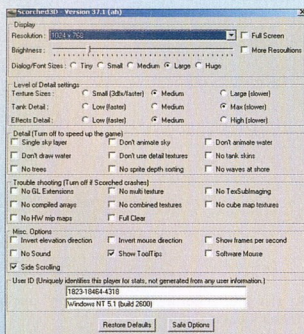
Scorched3D - Version 37.1 (ab)

Display
Resolution : 1024 x 768
Full Screen
Brightness :
More Resolutions
Dialog/Font Sizes : Tiny Small Medium Large Huge

Level of Detail settings
Texture Sizes : Small (3dfx/faster) Medium Large (slower)
Tank Detail : Low (faster) Medium Max (slower)
Effects Detail : Low (faster) Medium High (slower)

Detail (Turn off to speed up the game)
Single sky layer
Don't animate sky
Don't animate water
Don't draw water
Don't use detail textures
No tank skins
No trees
No sprite depth sorting
No waves at shore

Trouble shooting (Turn off if Scorched crashes)
No GL Extensions
No multi texture
No TexSubImaging
No compiled arrays
No combined textures
No cube map textures
No HW mip maps
Full Clear

Misc. Options
Invert elevation direction
Invert mouse direction
Show frames per second
No Sound
Show ToolTips
Software Mouse
Side Scrolling

User ID (Uniquely identifies this player for stats, not generated from any user information.)
1823-18464-4318
Windows NT 5.1 (build 2600)

Restore Defaults
Safe Options